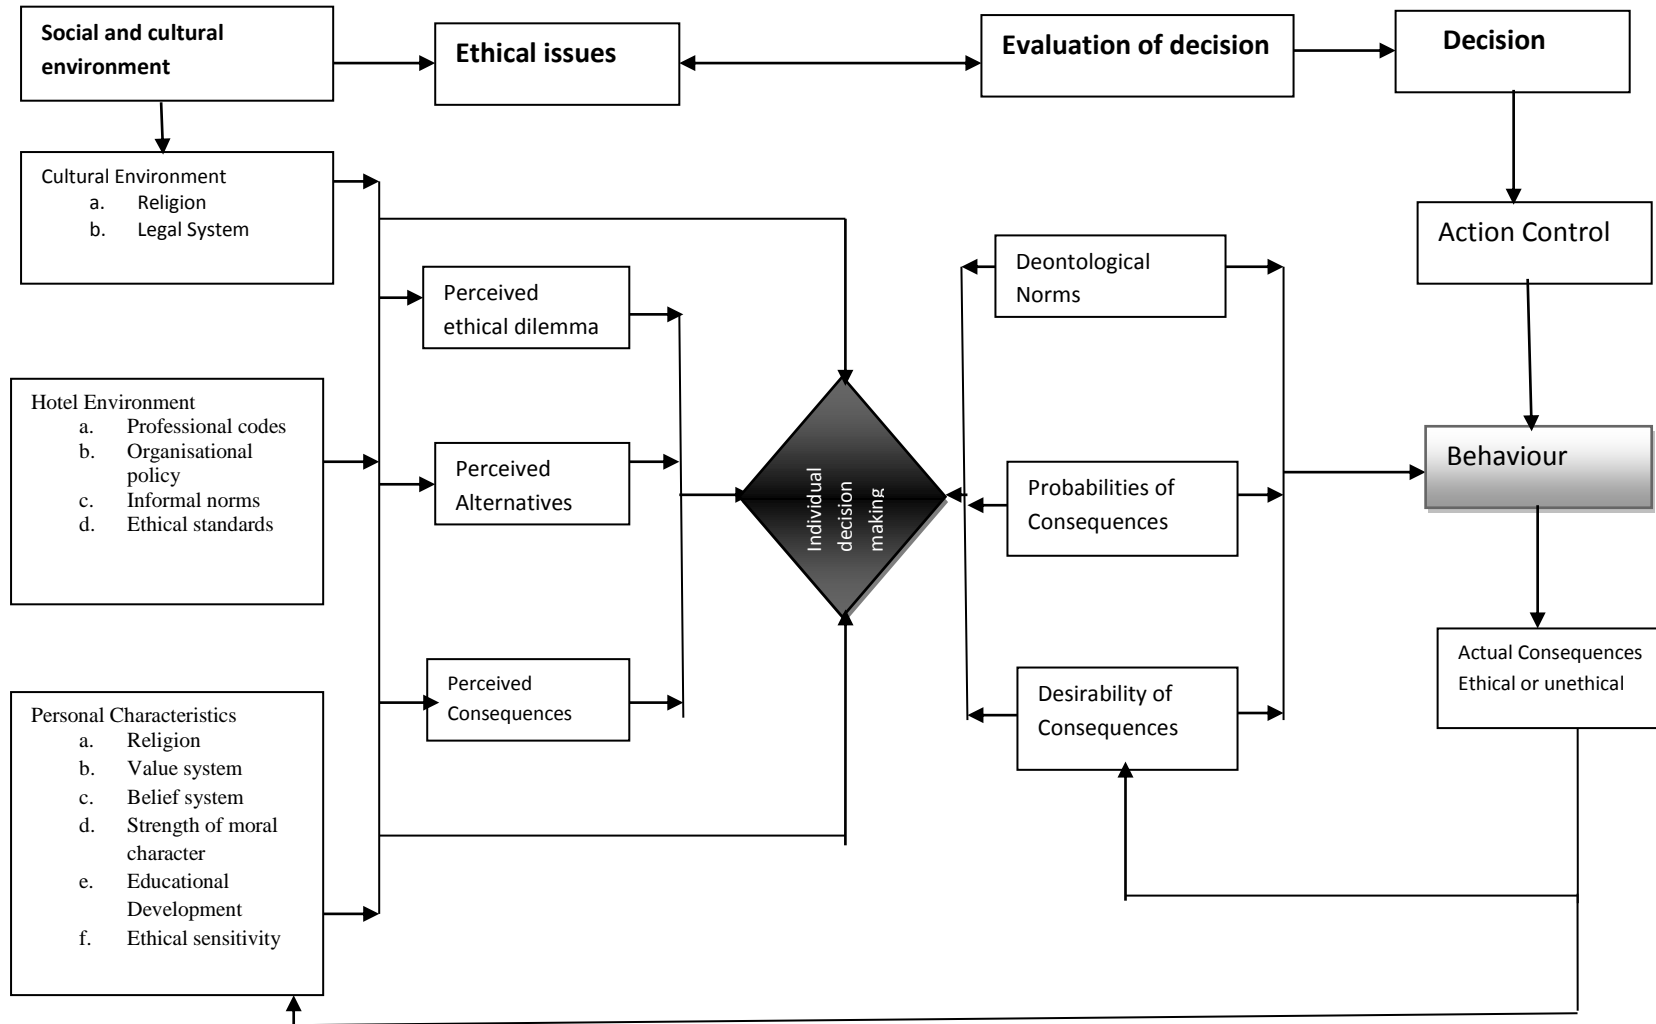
Social and cultural environment

Ethical issues

Evaluation of decision

Decision

Cultural Environment
a. Religion
b. Legal System

Action Control

Perceived ethical dilemma

Deontological Norms

Hotel Environment
a. Professional codes
b. Organisational policy
c. Informal norms
d. Ethical standards

Perceived Alternatives

Individual decision making

Probabilities of Consequences

Behaviour

Perceived Consequences

Desirability of Consequences

Actual Consequences
Ethical or unethical

Personal Characteristics
a. Religion
b. Value system
c. Belief system
d. Strength of moral character
e. Educational Development
f. Ethical sensitivity